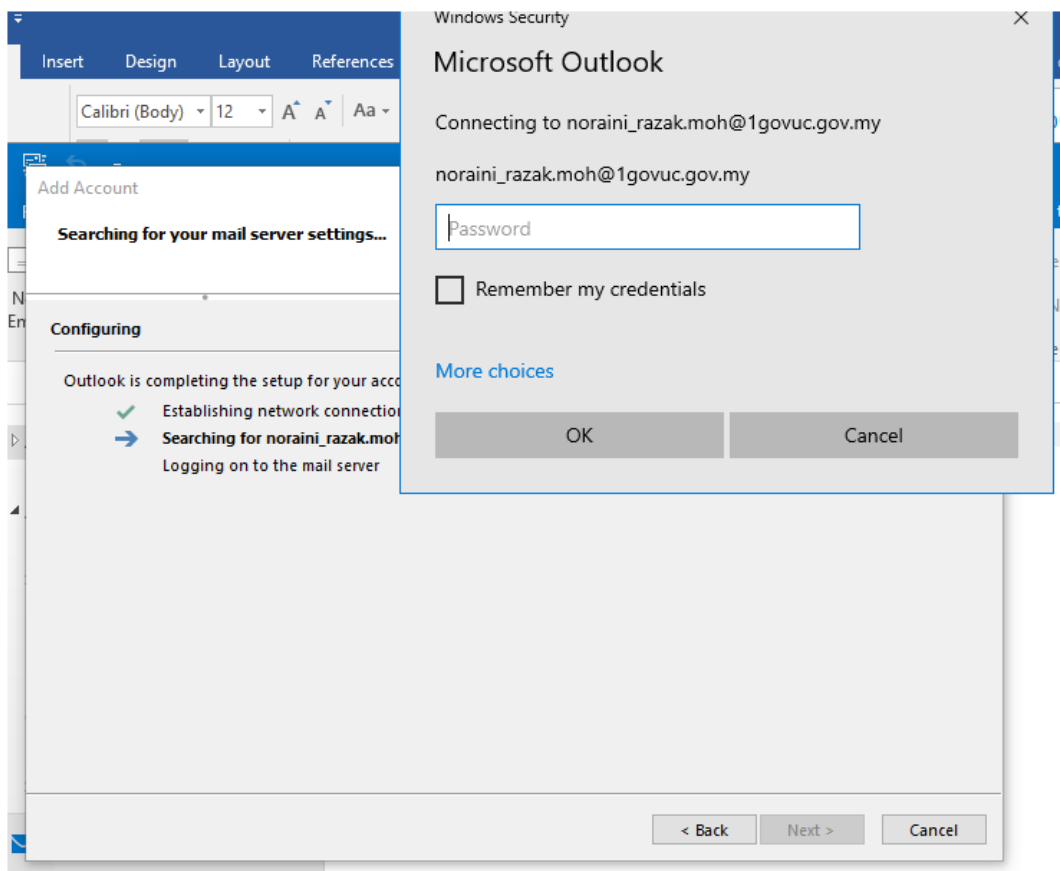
Insert Design Layout References

Calibri (Body) 12 A A Aa

Add Account

Searching for your mail server settings...

Configuring

Outlook is completing the setup for your acco

Establishing network connectio

Searching for noraini_razak.moh

Logging on to the mail server

< Back Next > Cancel

Windows Security

Microsoft Outlook

Connecting to noraini_razak.moh@1govuc.gov.my

noraini_razak.moh@1govuc.gov.my

Password

Remember my credentials

More choices

OK Cancel